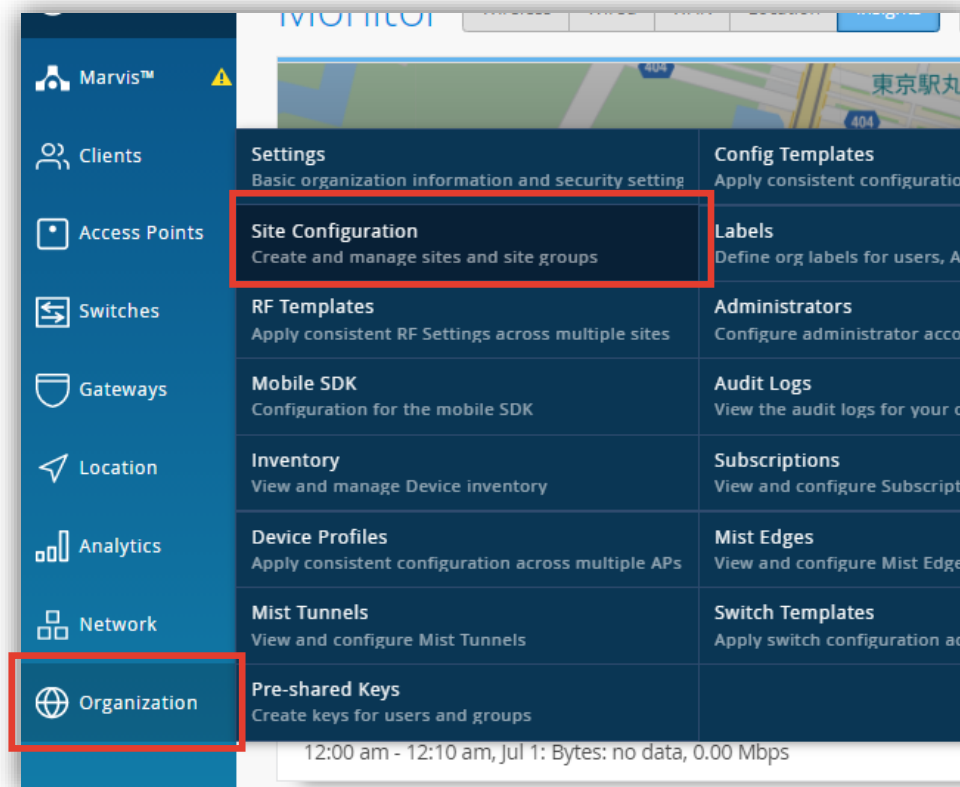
Monitor

404
東京駅丸
404

Marvis™
Clients
Access Points
Switches
Gateways
Location
Analytics
Network
Organization

Settings
Basic organization information and security setting

Site Configuration
Create and manage sites and site groups

RF Templates
Apply consistent RF Settings across multiple sites

Mobile SDK
Configuration for the mobile SDK

Inventory
View and manage Device inventory

Device Profiles
Apply consistent configuration across multiple APs

Mist Tunnels
View and configure Mist Tunnels

Pre-shared Keys
Create keys for users and groups

Config Templates
Apply consistent configuratio

Labels
Define org labels for users, A

Administrators
Configure administrator acco

Audit Logs
View the audit logs for your o

Subscriptions
View and configure Subscript

Mist Edges
View and configure Mist Edge

Switch Templates
Apply switch configuration ac

12:00 am - 12:10 am, Jul 1: Bytes: no data, 0.00 Mbps